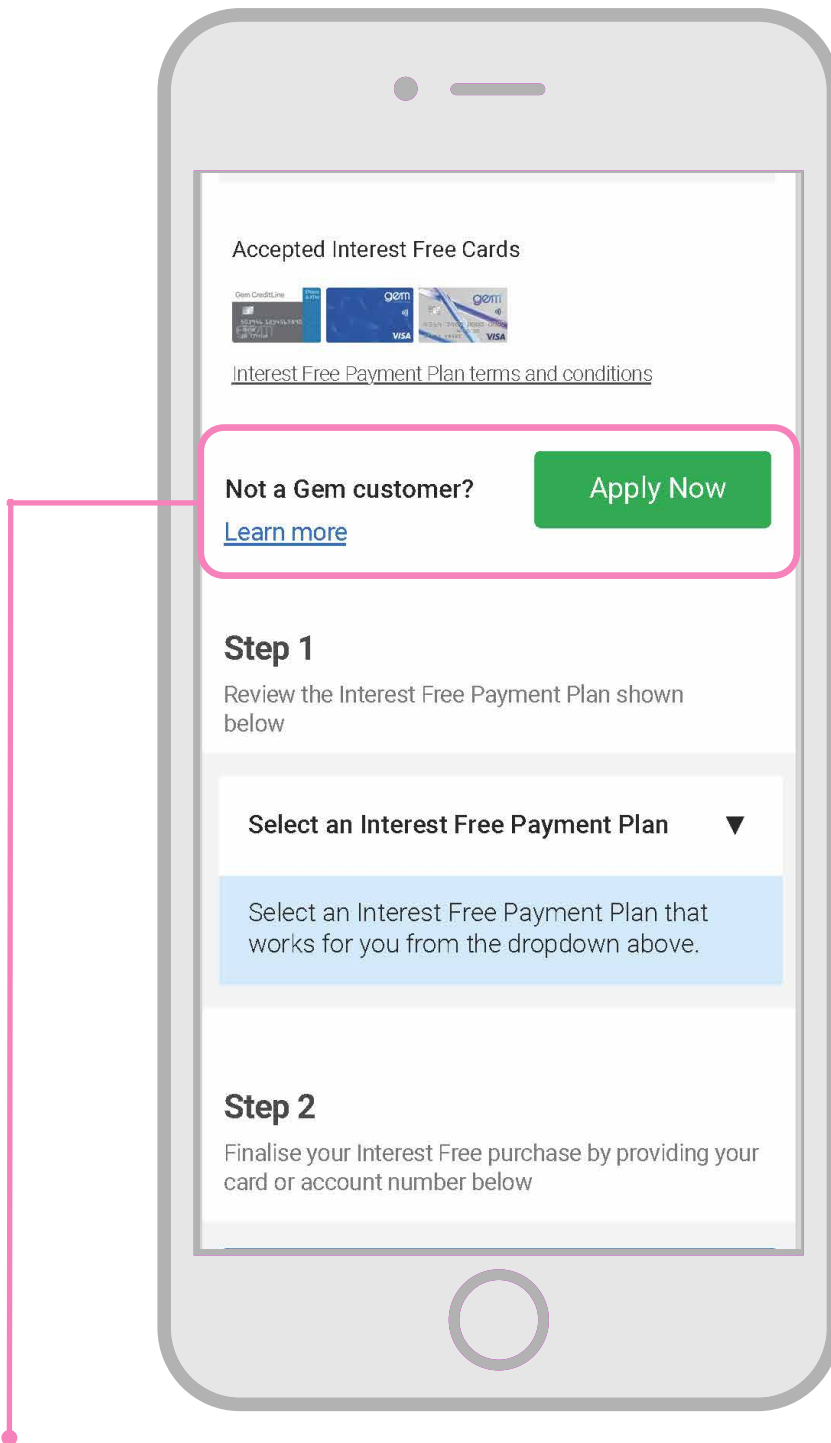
Accepted Interest Free Cards

Gem CreditLine

gem

VISA

gem

VISA

Interest Free Payment Plan terms and conditions

Not a Gem customer?

Learn more

Apply Now

Step 1

Review the Interest Free Payment Plan shown below

Select an Interest Free Payment Plan ▼

Select an Interest Free Payment Plan that works for you from the dropdown above.

Step 2

Finalise your Interest Free purchase by providing your card or account number below